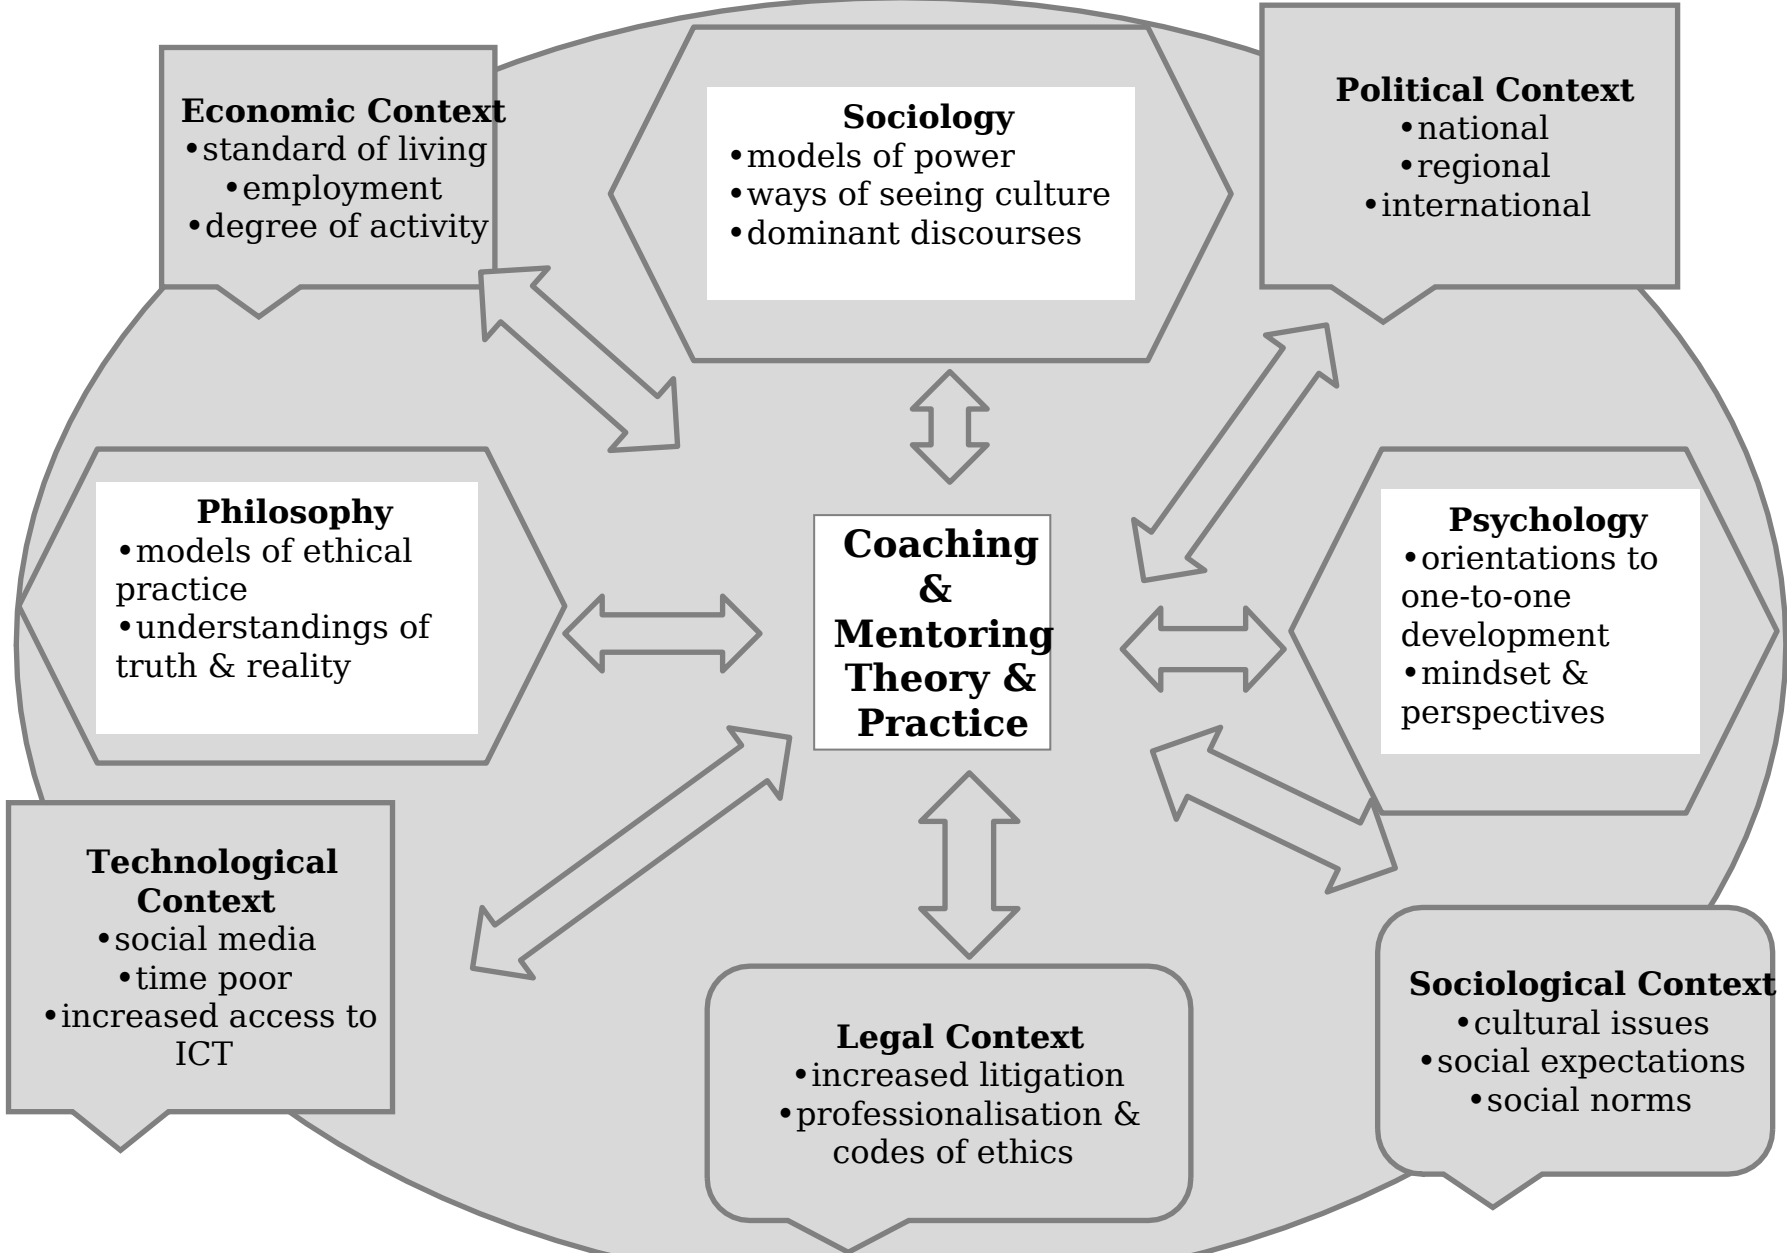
**Economic Context**
•standard of living
•employment
•degree of activity

**Sociology**
•models of power
•ways of seeing culture
•dominant discourses

**Political Context**
•national
•regional
•international

**Philosophy**
•models of ethical practice
•understandings of truth & reality

**Coaching & Mentoring Theory & Practice**

**Psychology**
•orientations to one-to-one development
•mindset & perspectives

**Technological Context**
•social media
•time poor
•increased access to ICT

**Legal Context**
•increased litigation
•professionalisation & codes of ethics

**Sociological Context**
•cultural issues
•social expectations
•social norms